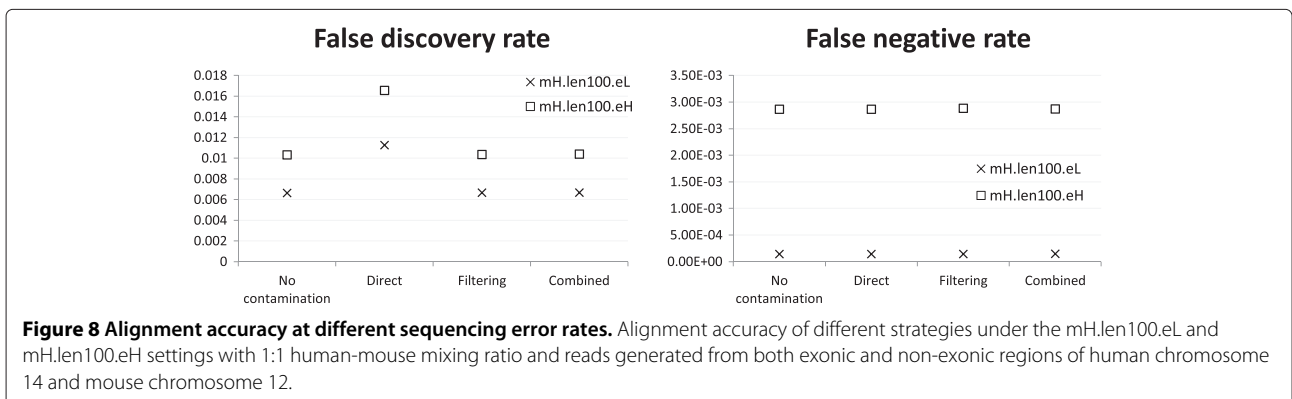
False discovery rate

0.018
0.016
0.014
0.012
0.01
0.008
0.006
0.004
0.002
0

× mH.len100.eL
□ mH.len100.eH

No contamination
Direct
Filtering
Combined

False negative rate

3.50E-03
3.00E-03
2.50E-03
2.00E-03
1.50E-03
1.00E-03
5.00E-04
0.00E+00

× mH.len100.eL
□ mH.len100.eH

No contamination
Direct
Filtering
Combined

**Figure 8 Alignment accuracy at different sequencing error rates.** Alignment accuracy of different strategies under the mH.len100.eL and mH.len100.eH settings with 1:1 human-mouse mixing ratio and reads generated from both exonic and non-exonic regions of human chromosome 14 and mouse chromosome 12.